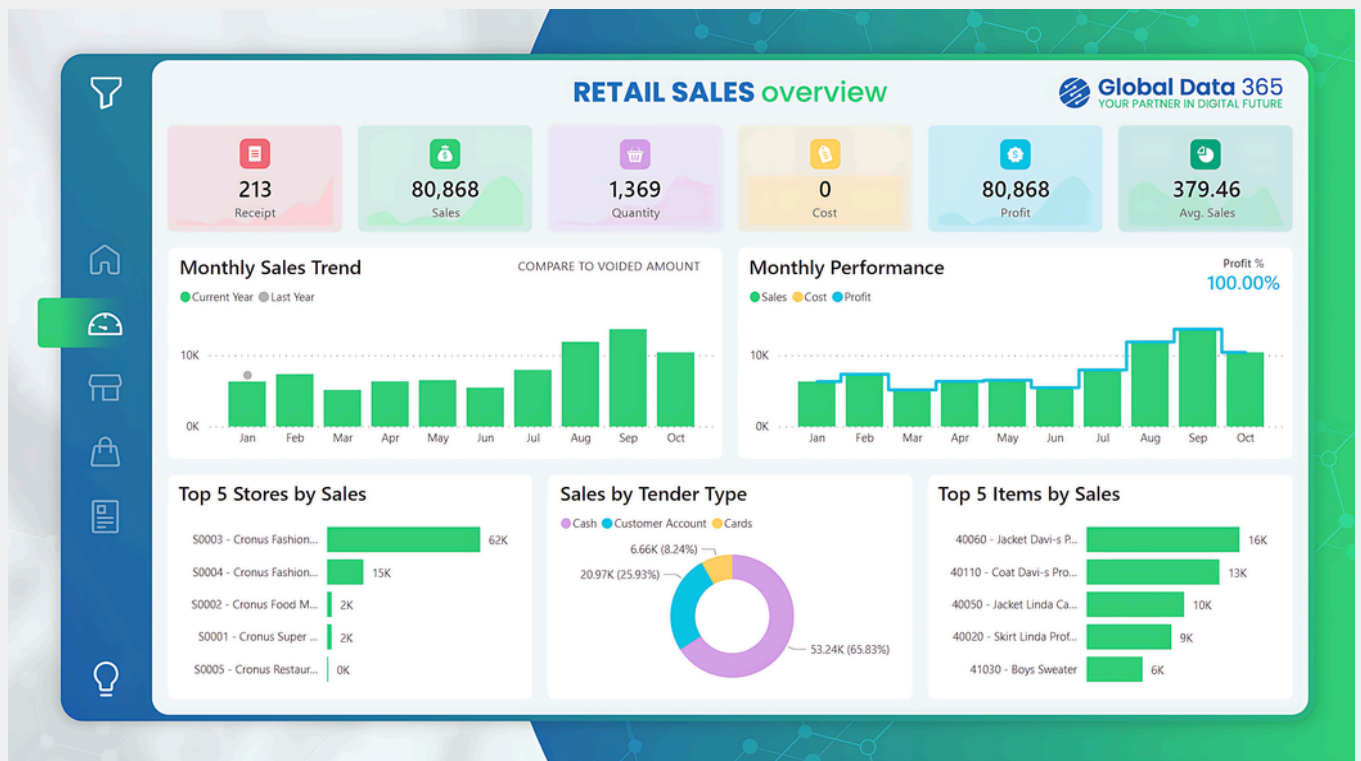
RETAIL SALES overview

Global Data 365
YOUR PARTNER IN DIGITAL FUTURE

213
Receipt

80,868
Sales

1,369
Quantity

0
Cost

80,868
Profit

379.46
Avg. Sales

Monthly Sales Trend
COMPARE TO VOIDED AMOUNT
Current Year Last Year
10K
0K
Jan Feb Mar Apr May Jun Jul Aug Sep Oct

Monthly Performance
Profit %
100.00%
Sales Cost Profit
10K
0K
Jan Feb Mar Apr May Jun Jul Aug Sep Oct

Top 5 Stores by Sales

| | |
|---|---|
| S0003 - Cronus Fashion... | 62K |
| S0004 - Cronus Fashion... | 15K |
| S0002 - Cronus Food M... | 2K |
| S0001 - Cronus Super ... | 2K |
| S0005 - Cronus Restaur... | 0K |

Sales by Tender Type
Cash Customer Account Cards
6.66K (8.24%)
20.97K (25.93%)
53.24K (65.83%)

Top 5 Items by Sales

| | |
|---|---|
| 40060 - Jacket Davi-s P... | 16K |
| 40110 - Coat Davi-s Pro... | 13K |
| 40050 - Jacket Linda Ca... | 10K |
| 40020 - Skirt Linda Prof... | 9K |
| 41030 - Boys Sweater | 6K |